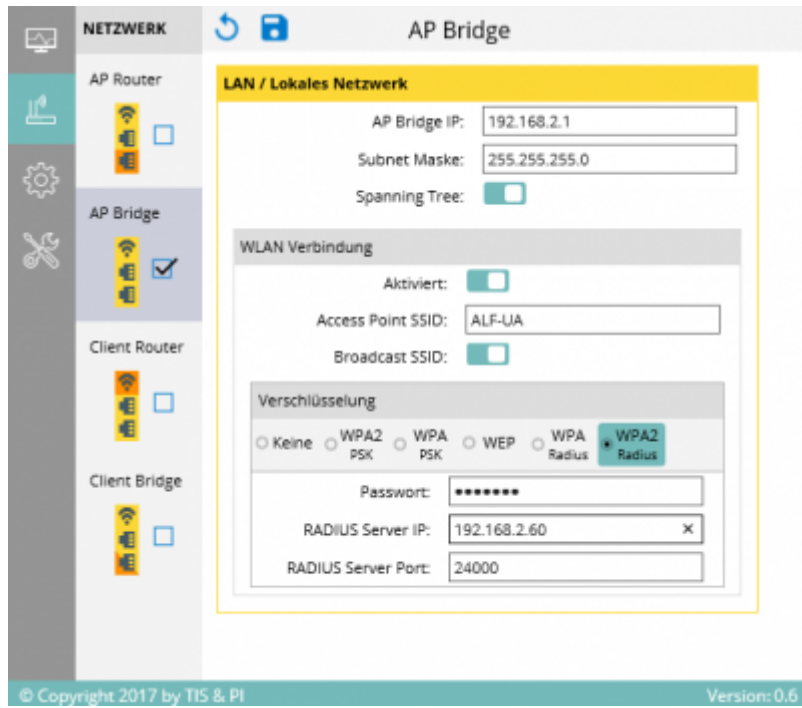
NETZWERK

AP Bridge

AP Router

AP Bridge

Client Router

Client Bridge

LAN / Lokales Netzwerk

AP Bridge IP: 192.168.2.1

Subnet Maske: 255.255.255.0

Spanning Tree:

WLAN Verbindung

Aktiviert:

Access Point SSID: ALF-UA

Broadcast SSID:

Verschlüsselung

Keine WPA2 PSK WPA PSK WEP WPA Radius WPA2 Radius

Passwort: ••••••••

RADIUS Server IP: 192.168.2.60 ×

RADIUS Server Port: 24000

© Copyright 2017 by TIS & PI

Version: 0.6